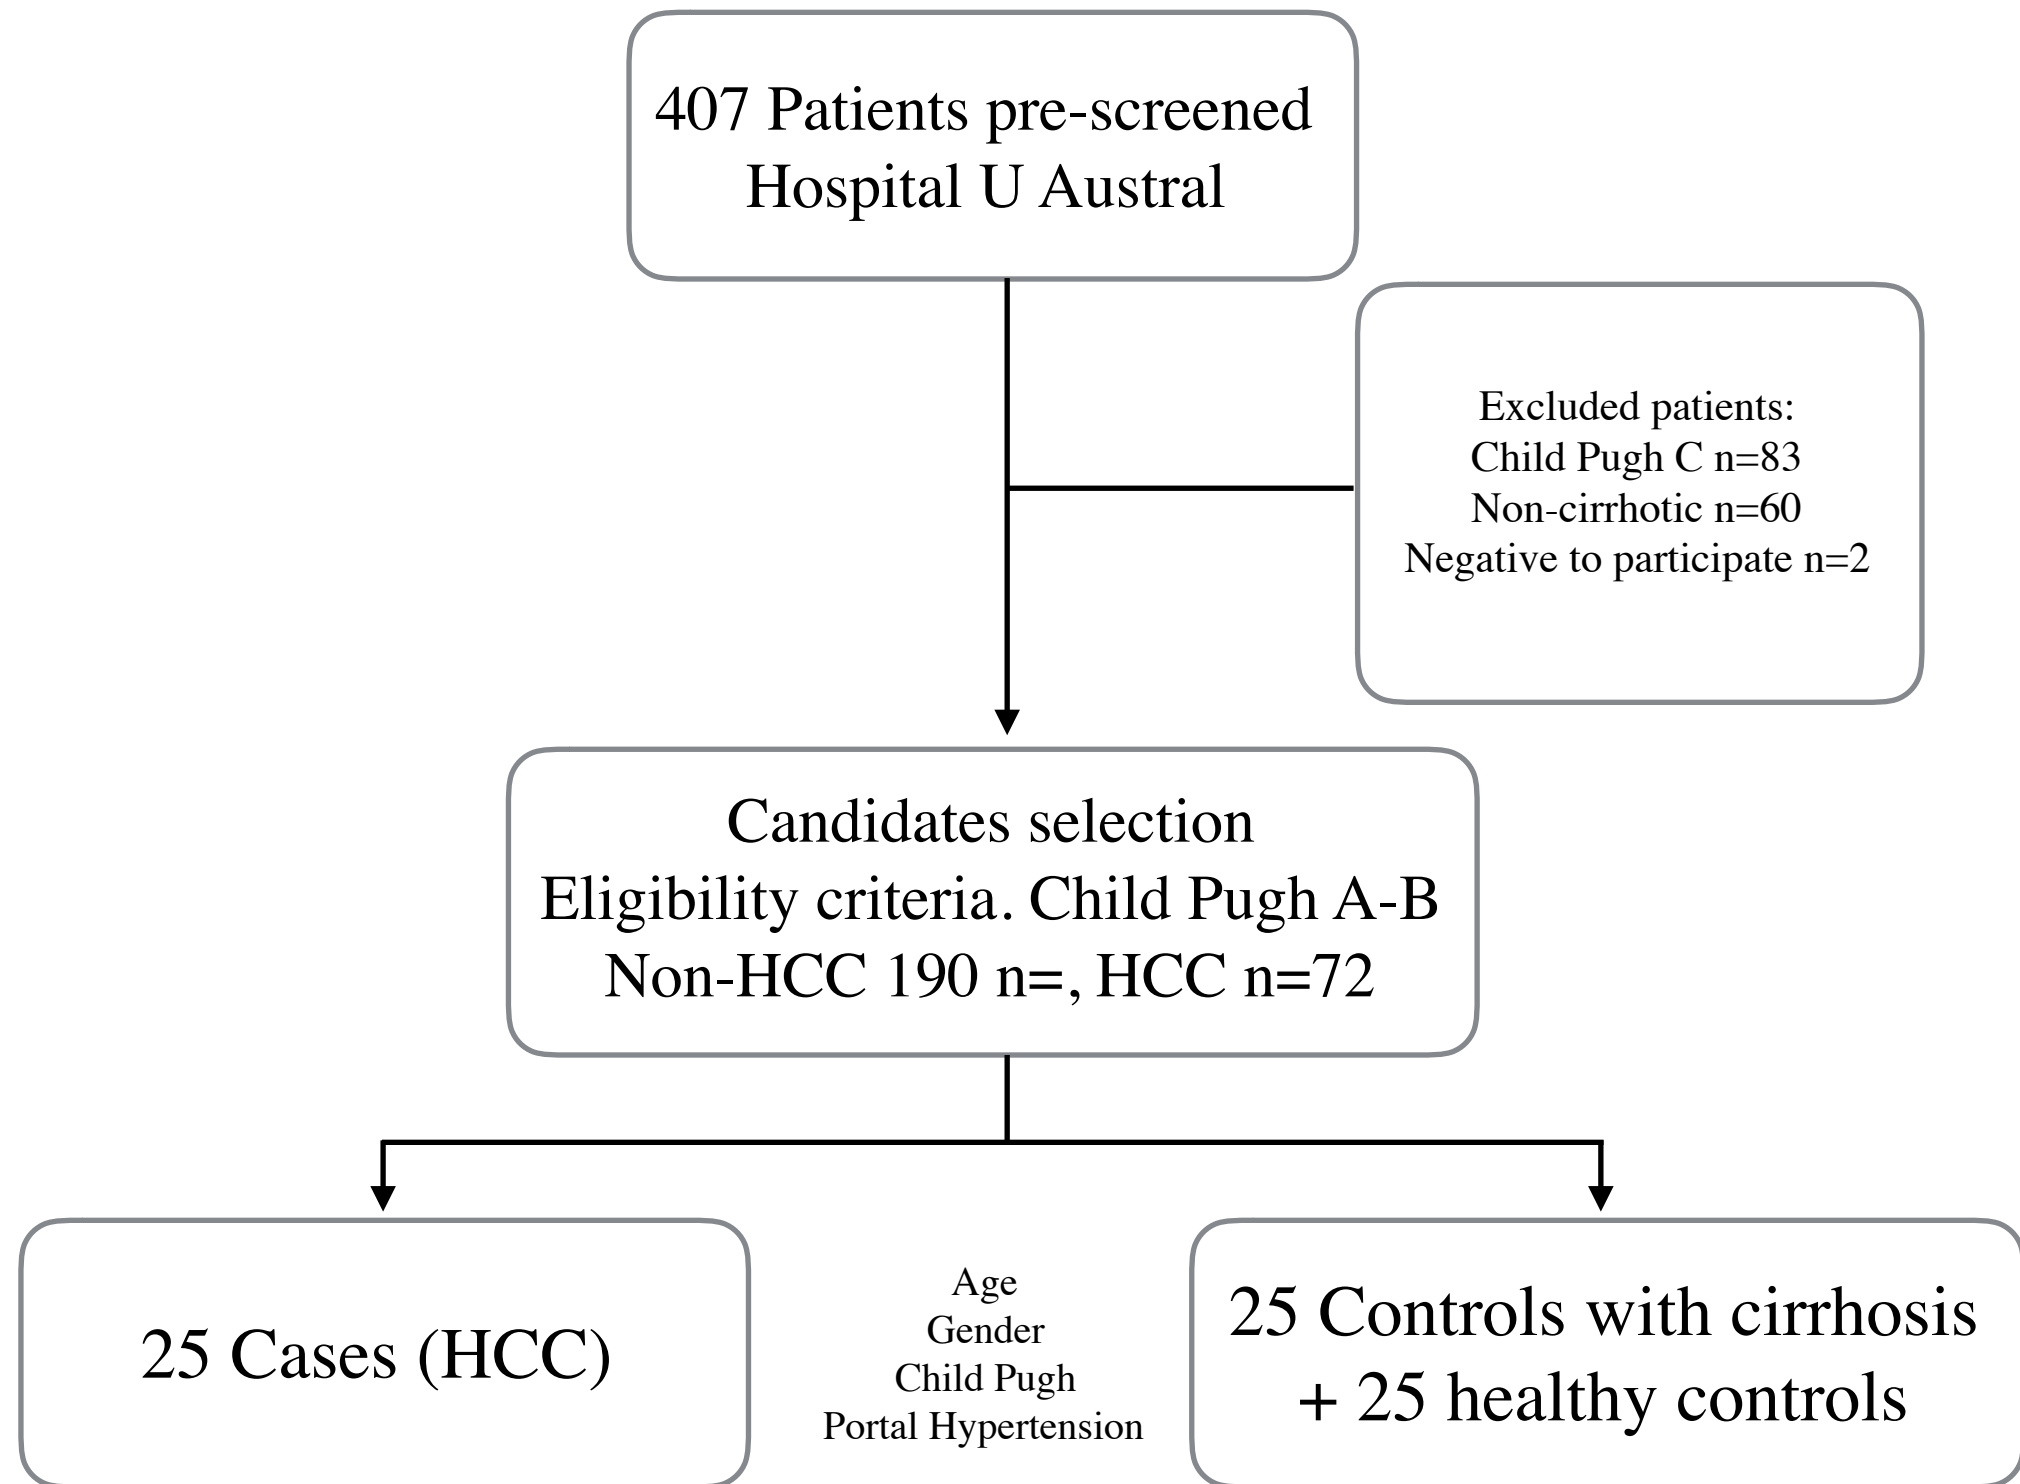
407 Patients pre-screened
Hospital U Austral

Excluded patients:
Child Pugh C n=83
Non-cirrhotic n=60
Negative to participate n=2

Candidates selection
Eligibility criteria. Child Pugh A-B
Non-HCC 190 n=, HCC n=72

25 Cases (HCC)

Age
Gender
Child Pugh
Portal Hypertension

25 Controls with cirrhosis
+ 25 healthy controls